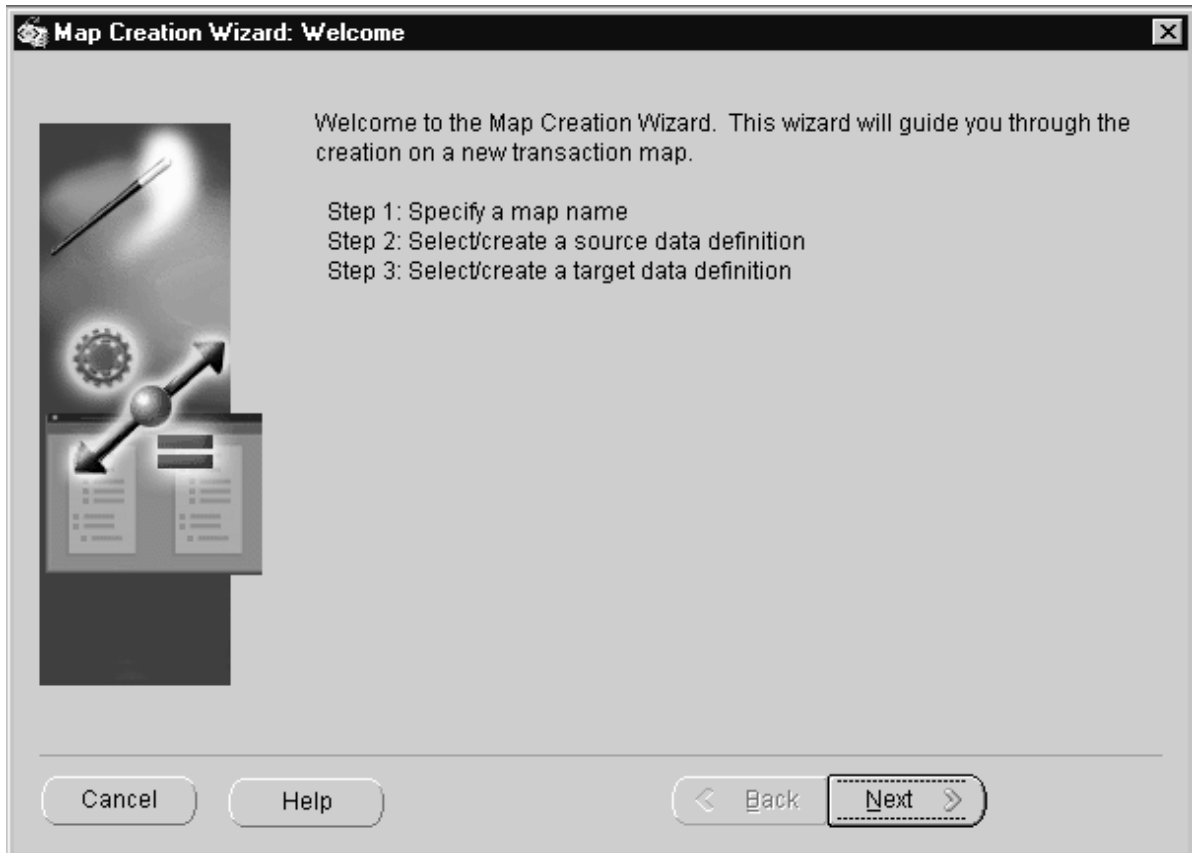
Map Creation Wizard: Welcome

Welcome to the Map Creation Wizard. This wizard will guide you through the creation on a new transaction map.

Step 1: Specify a map name
Step 2: Select/create a source data definition
Step 3: Select/create a target data definition

Cancel

Help

< Back

Next >